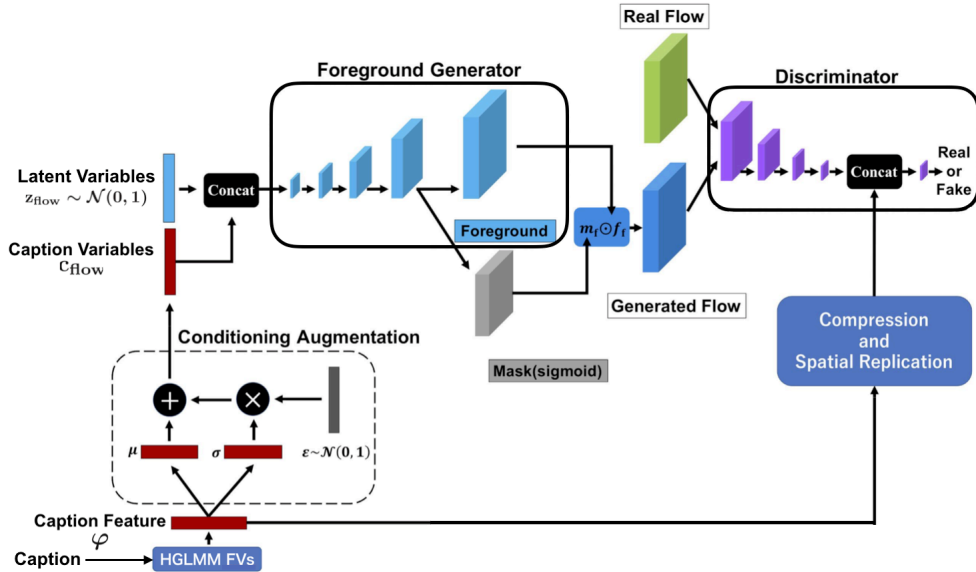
Real Flow

Foreground Generator

Discriminator

Latent Variables
$z_{flow} \sim \mathcal{N}(0,1)$

Concat

Concat

Real or Fake

Caption Variables
$c_{flow}$

Foreground

$m_f \odot f_f$

Generated Flow

Conditioning Augmentation

Compression and Spatial Replication

Mask(sigmoid)

$\mu$

$\sigma$

$\varepsilon \sim \mathcal{N}(0,1)$

Caption Feature

$\varphi$

Caption

HGLMM FVs